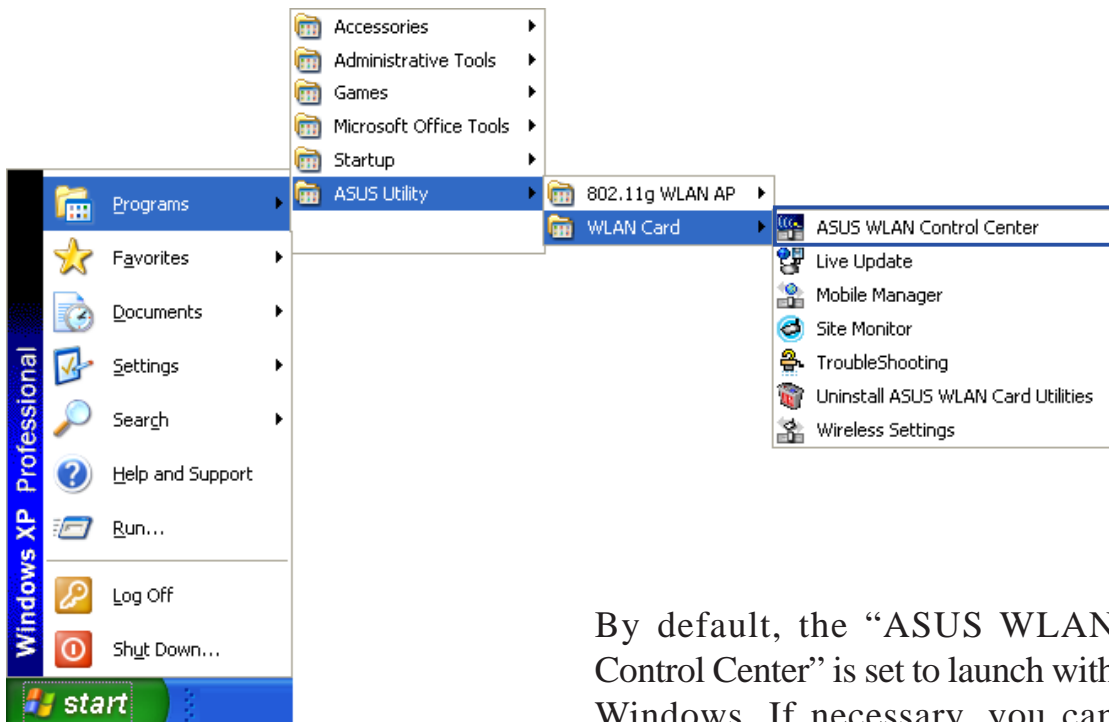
Accessories
Administrative Tools
Games
Microsoft Office Tools
Startup
ASUS Utility
802.11g WLAN AP
WLAN Card
ASUS WLAN Control Center
Live Update
Mobile Manager
Site Monitor
TroubleShooting
Uninstall ASUS WLAN Card Utilities
Wireless Settings

Windows XP Professional
Programs
Favorites
Documents
Settings
Search
Help and Support
Run...
Log Off
Shut Down...
start

By default, the "ASUS WLAN Control Center" is set to launch with Windows. If necessary, you can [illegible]